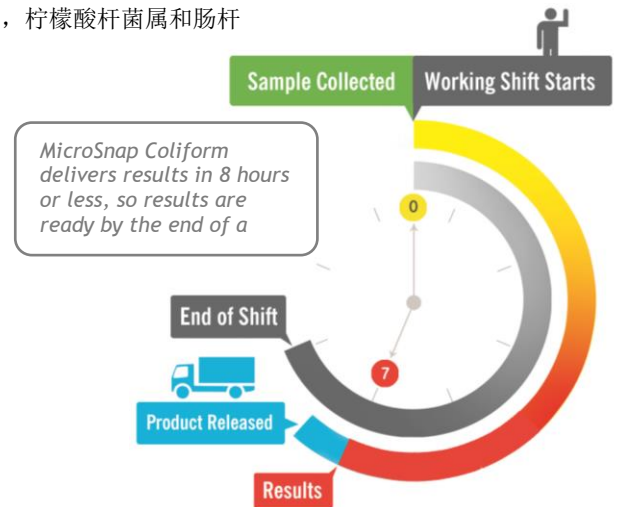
，柠檬酸杆菌属和肠杆

Sample Collected

Working Shift Starts

MicroSnap Coliform delivers results in 8 hours or less, so results are ready by the end of a

0

End of Shift

7

Product Released

Results